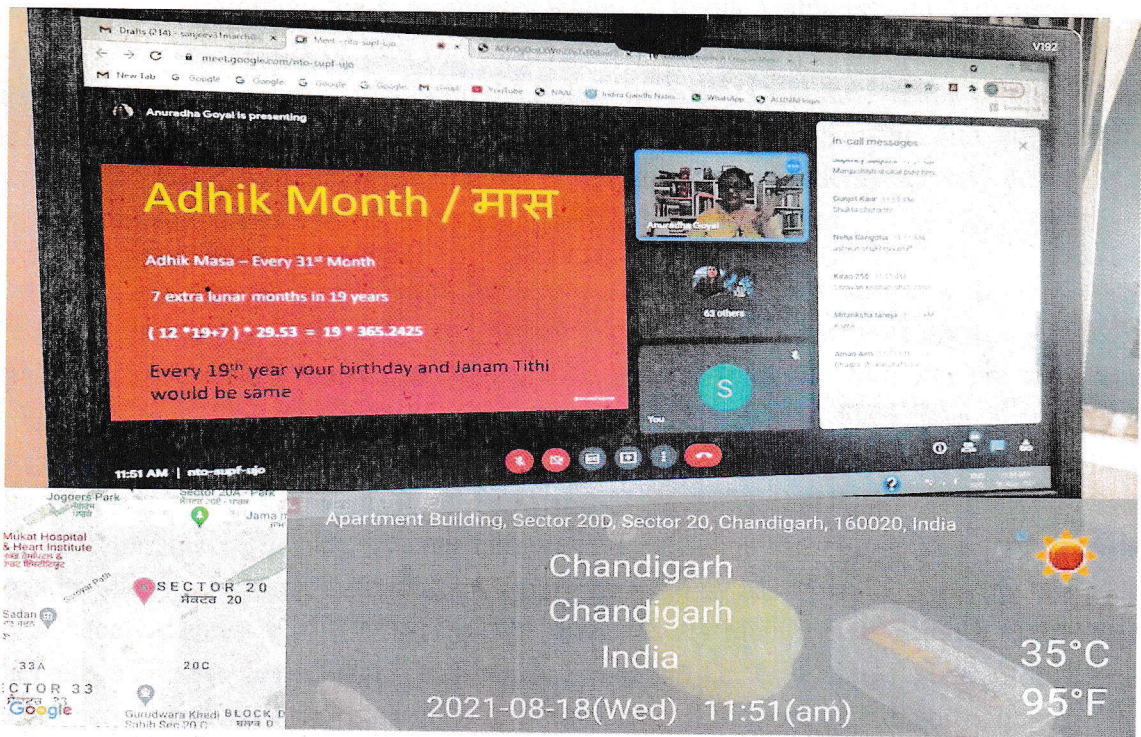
Drafts (214) - sanjeev1marchd... ×
Meet - nto-supf-ujo
meet.google.com/nto-supf-ujo
New Tab Google Google Google Google Gmail YouTube NAAC Indira Gandhi Natio... WhatsApp
V192

Anuradha Goyal is presenting

Adhik Month / मास

Adhik Masa – Every 31$^{st}$ Month

7 extra lunar months in 19 years

( 12 *19+7 ) * 29.53 = 19 * 365.2425

Every 19$^{th}$ year your birthday and Janam Tithi would be same

Anuradha Goyal

63 others

S

You

In-call messages

Gurpreet Kaur

Neha Gangotia

Kiran

Mitanksha Taneja

Aman

11:51 AM | nto-supf-ujo

Joggers Park
Sector 20A - Park
Jama
Mukat Hospital & Heart Institute
SECTOR 20
सेक्टर 20
Sadan
33A
20C
SECTOR 33
Google
Gurudwara Khedi Sahib Sec 20 C
BLOCK D

Apartment Building, Sector 20D, Sector 20, Chandigarh, 160020, India

Chandigarh
Chandigarh
India
2021-08-18(Wed) 11:51(am)

35°C
95°F